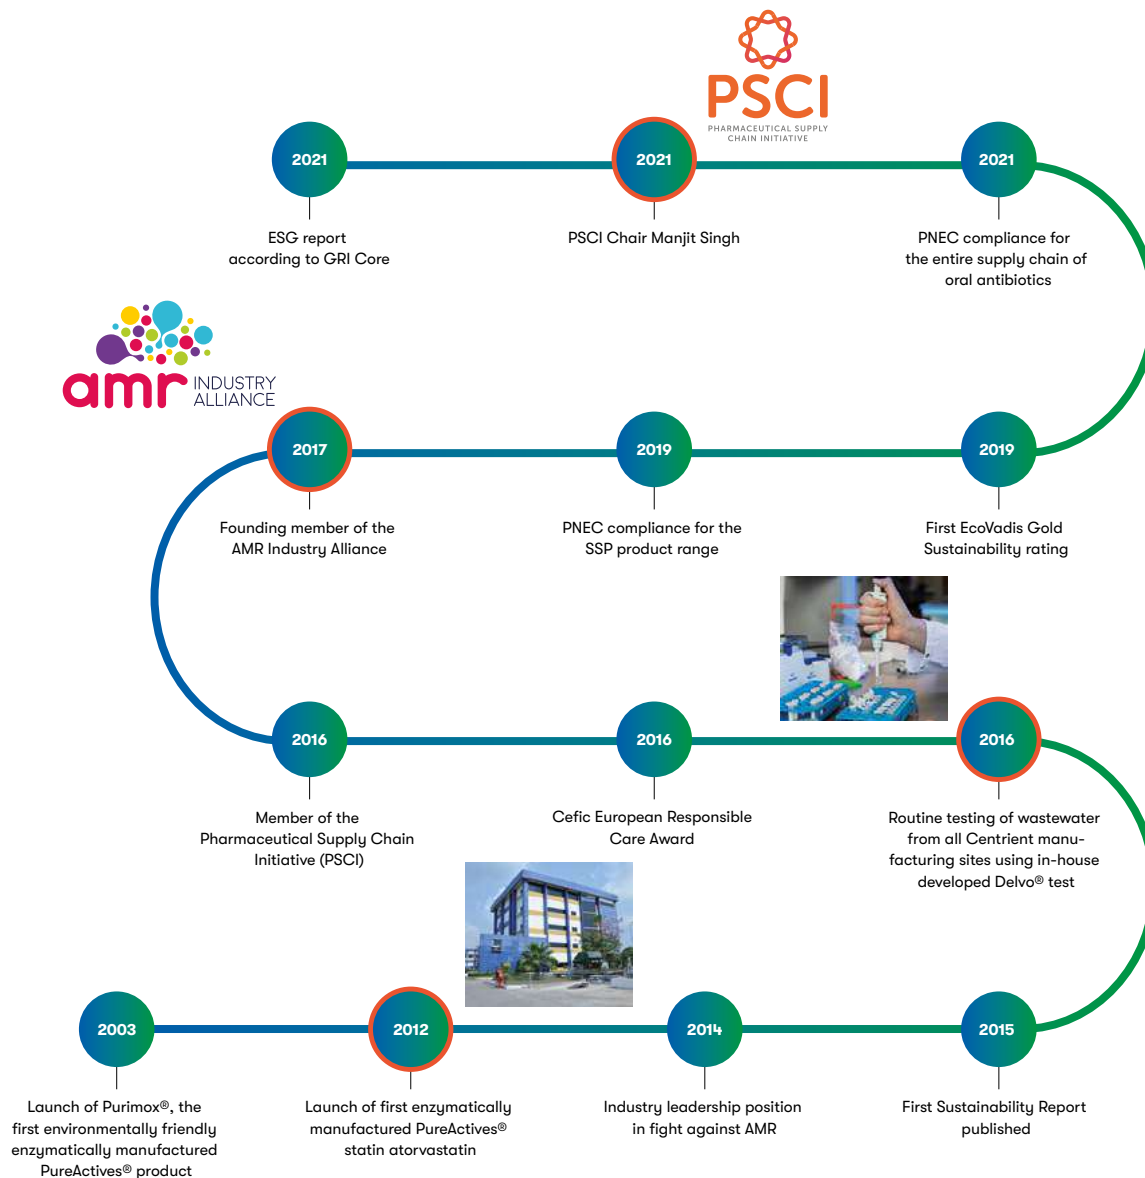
PSCI
PHARMACEUTICAL SUPPLY CHAIN INITIATIVE

2021
ESG report according to GRI Core

2021
PSCI Chair Manjit Singh

2021
PNEC compliance for the entire supply chain of oral antibiotics

amr INDUSTRY ALLIANCE

2017
Founding member of the AMR Industry Alliance

2019
PNEC compliance for the SSP product range

2019
First EcoVadis Gold Sustainability rating

2016
Member of the Pharmaceutical Supply Chain Initiative (PSCI)

2016
Cefic European Responsible Care Award

2016
Routine testing of wastewater from all Centrient manufacturing sites using in-house developed Delvo® test

2003
Launch of Purimox®, the first environmentally friendly enzymatically manufactured PureActives® product

2012
Launch of first enzymatically manufactured PureActives® statin atorvastatin

2014
Industry leadership position in fight against AMR

2015
First Sustainability Report published